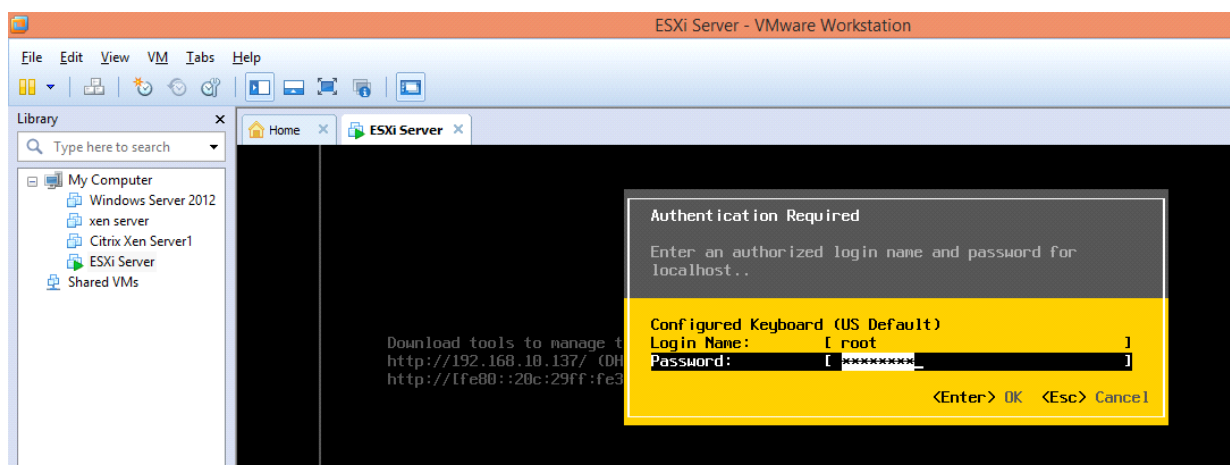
ESXi Server - VMware Workstation

File Edit View VM Tabs Help

Library
Type here to search
My Computer
Windows Server 2012
xen server
Citrix Xen Server1
ESXi Server
Shared VMs

Home
ESXi Server

Download tools to manage t
http://192.168.10.137/ (DH
http://[fe80::20c:29ff:fe3

Authentication Required

Enter an authorized login name and password for localhost..

Configured Keyboard (US Default)
Login Name: [ root ]
Password: [ ********_ ]

<Enter> OK <Esc> Cancel